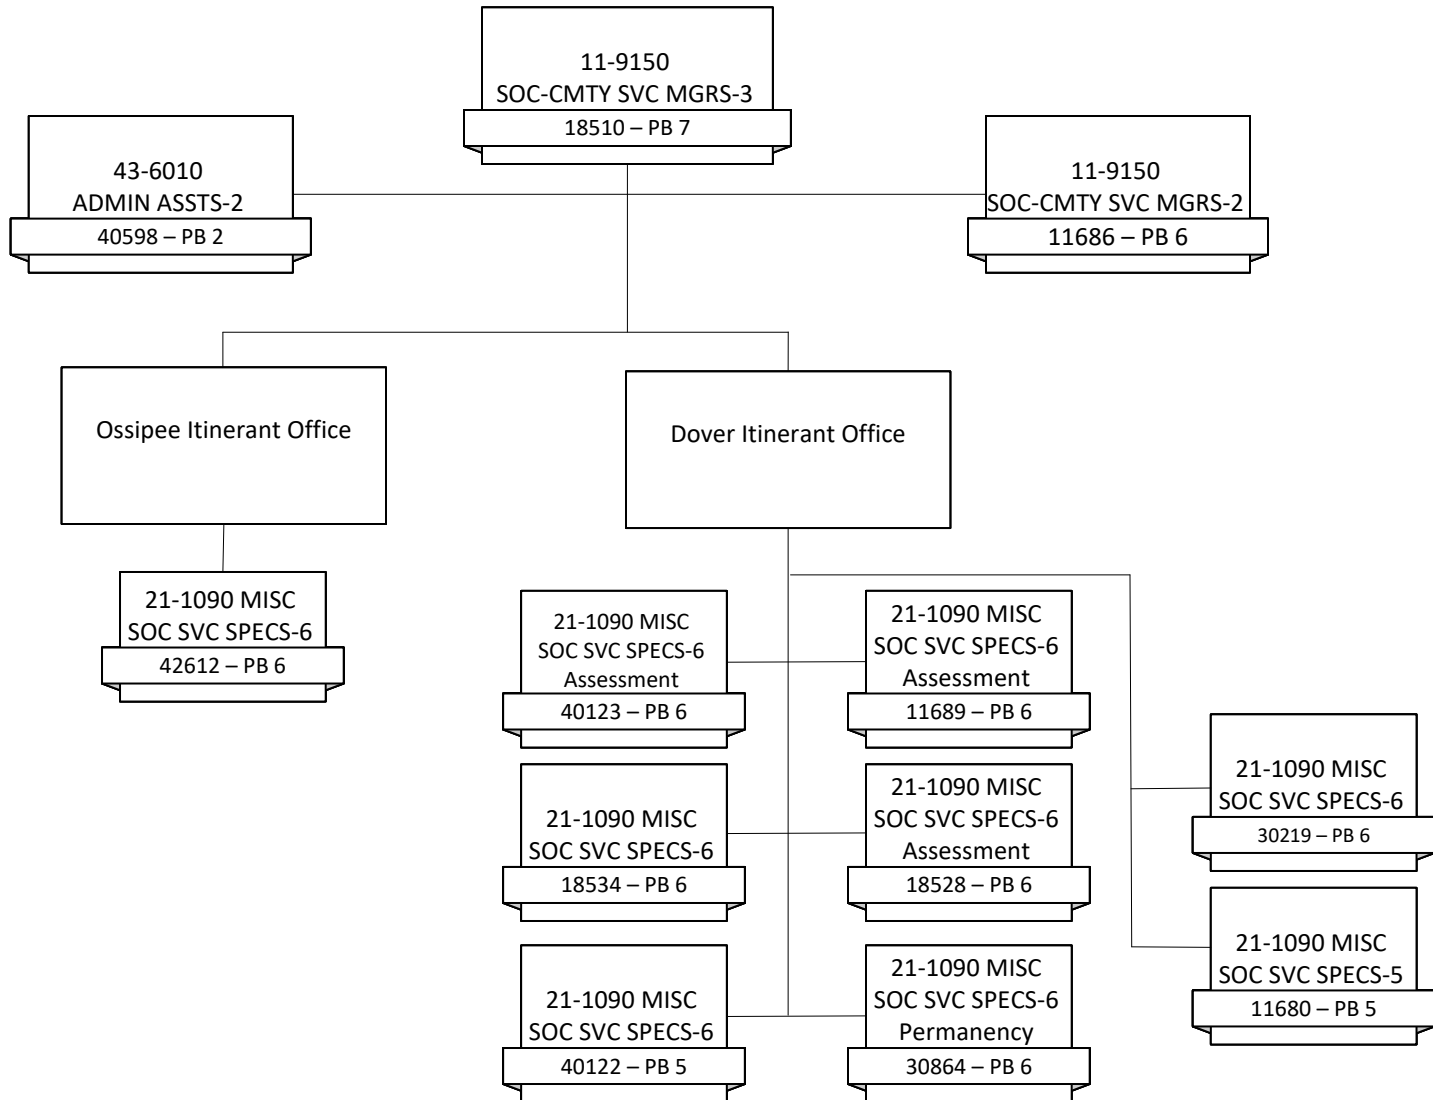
11-9150
SOC-CMTY SVC MGRS-3
18510 – PB 7

43-6010
ADMIN ASSTS-2
40598 – PB 2

11-9150
SOC-CMTY SVC MGRS-2
11686 – PB 6

Ossipee Itinerant Office

Dover Itinerant Office

21-1090 MISC
SOC SVC SPECS-6
42612 – PB 6

21-1090 MISC
SOC SVC SPECS-6
Assessment
40123 – PB 6

21-1090 MISC
SOC SVC SPECS-6
Assessment
11689 – PB 6

21-1090 MISC
SOC SVC SPECS-6
30219 – PB 6

21-1090 MISC
SOC SVC SPECS-6
18534 – PB 6

21-1090 MISC
SOC SVC SPECS-6
Assessment
18528 – PB 6

21-1090 MISC
SOC SVC SPECS-5
11680 – PB 5

21-1090 MISC
SOC SVC SPECS-6
40122 – PB 5

21-1090 MISC
SOC SVC SPECS-6
Permanency
30864 – PB 6